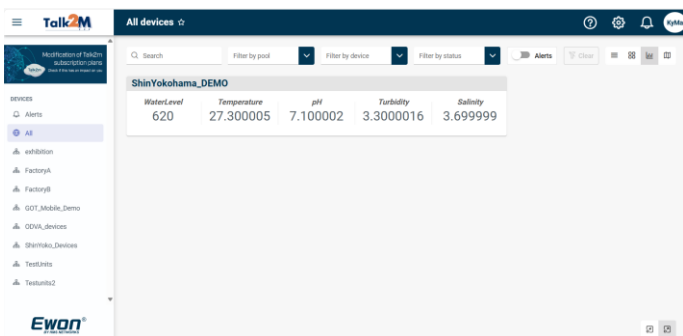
Talk2M

All devices ☆

KyMa

Modification of Talk2m subscription plans
Check if the new plan is best for you

Q Search

Filter by pool

Filter by device

Filter by status

Alerts

Clear

DEVICES

Alerts

All

exhibition

FactoryA

FactoryB

GOT_Mobile_Demo

ODVA_devices

ShinYoko_Devices

TestUnits

Testunits2

Ewon®

ShinYokohama_DEMO

| WaterLevel | Temperature | pH | Turbidity | Salinity |
|---|---|---|---|---|
| 620 | 27.300005 | 7.100002 | 3.3000016 | 3.699999 |